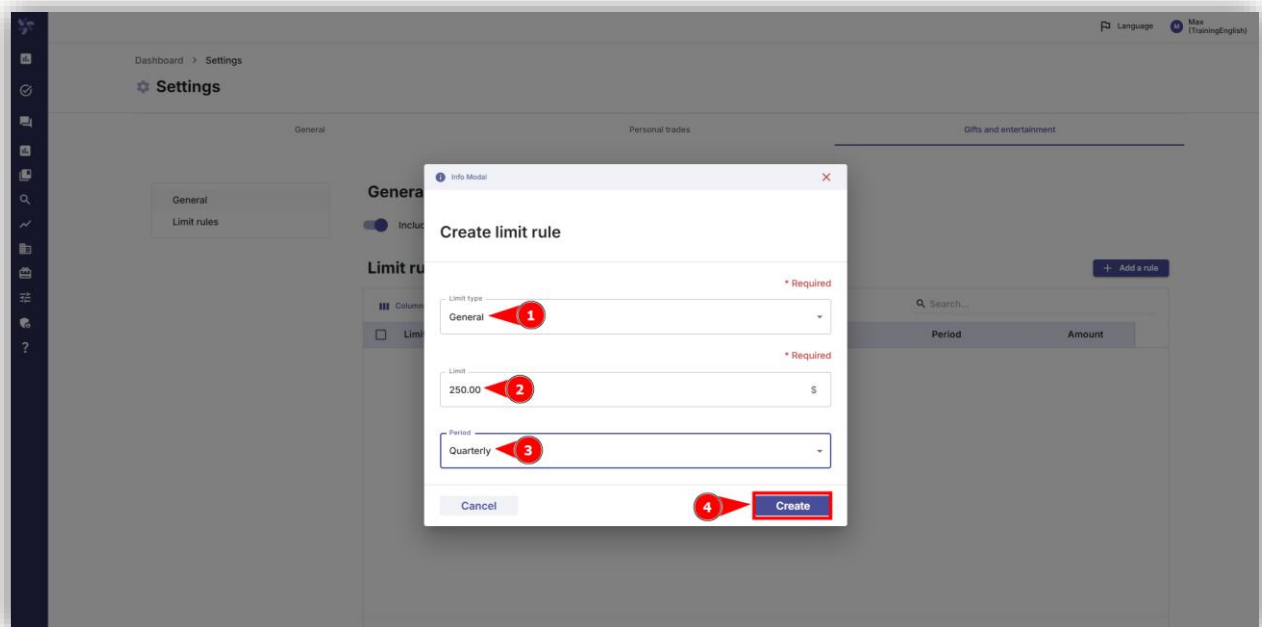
Language M Max (TrainingEnglish)

Dashboard > Settings

Settings

General

Personal trades

Gifts and entertainment

General

Limit rules

Genera

Incluc

Limit ru

+ Add a rule

Column

Search...

Limi

Period

Amount

Info Modal

Create limit rule

* Required

Limit type

General

1

* Required

Limit

250.00

2

$

Period

Quarterly

3

Cancel

4

Create

?